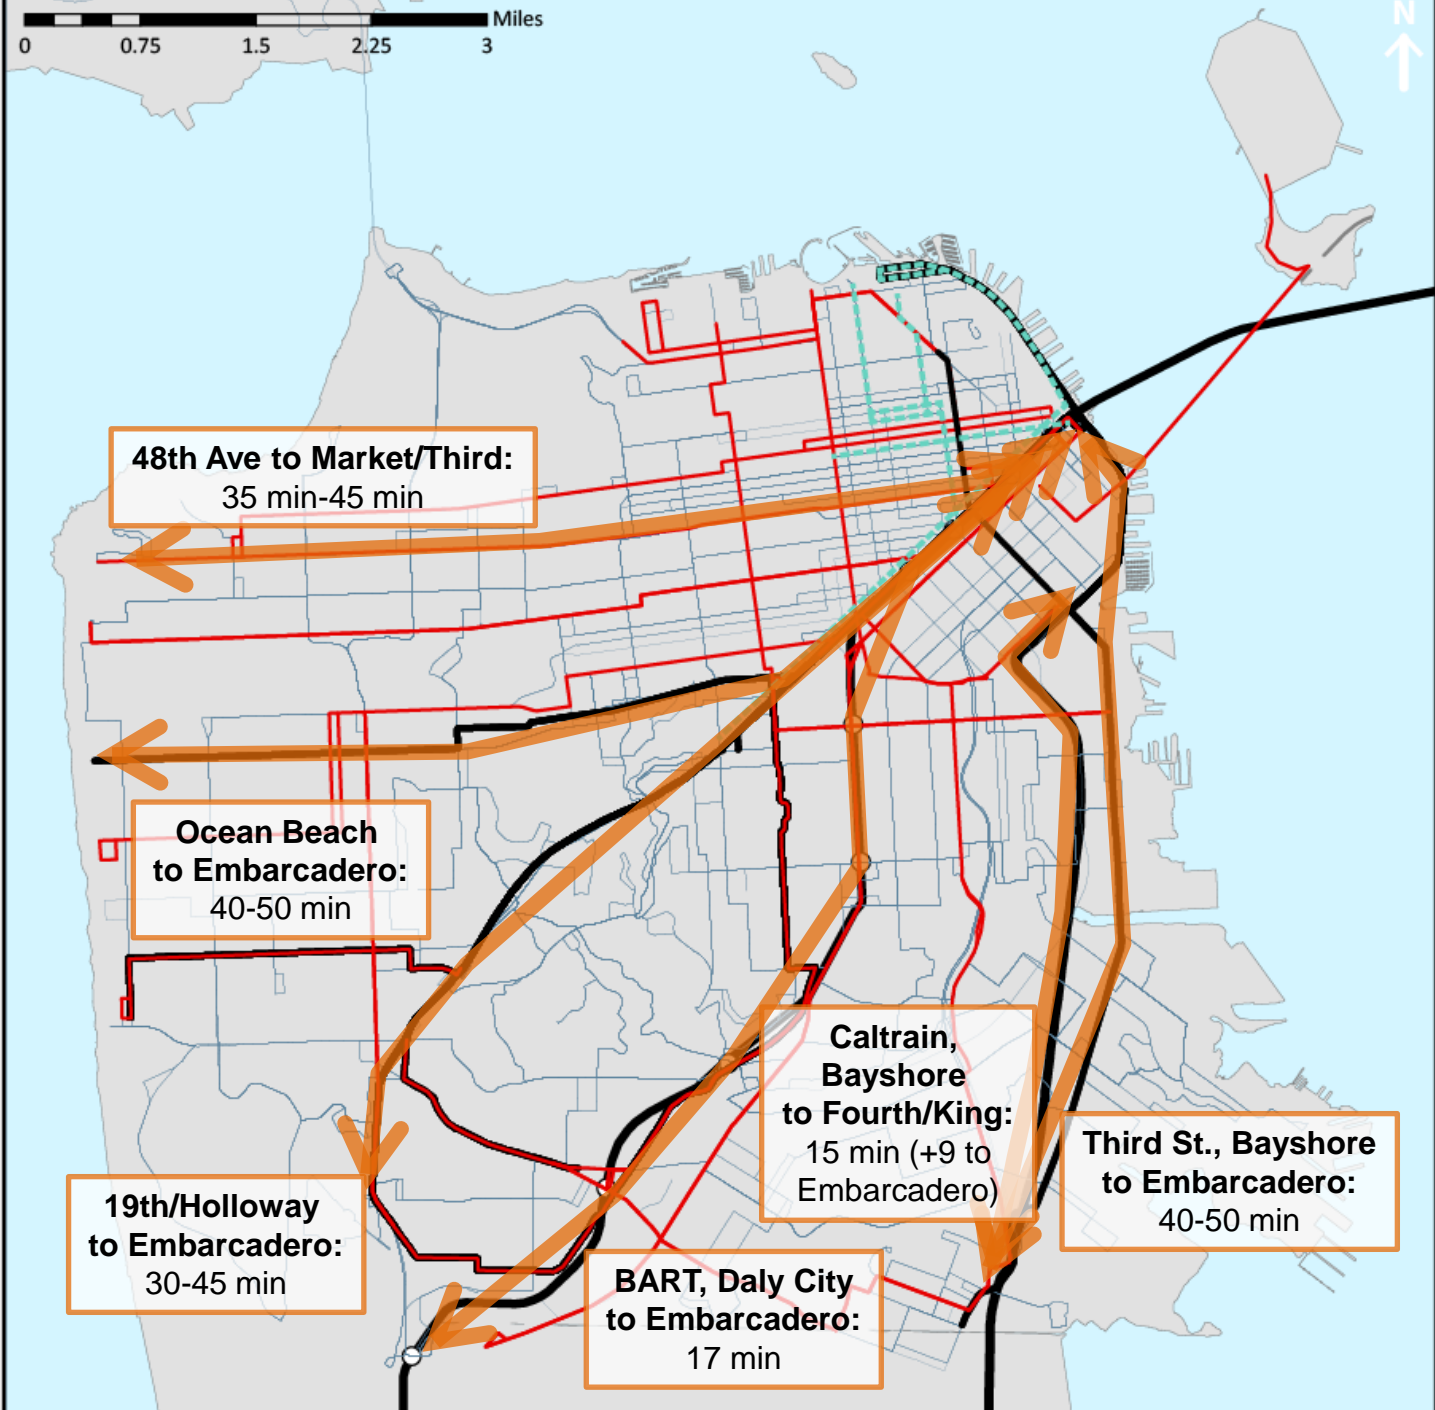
Miles
0 0.75 1.5 2.25 3

N

48th Ave to Market/Third:
35 min-45 min

Ocean Beach to Embarcadero:
40-50 min

Caltrain, Bayshore to Fourth/King:
15 min (+9 to Embarcadero)

Third St., Bayshore to Embarcadero:
40-50 min

19th/Holloway to Embarcadero:
30-45 min

BART, Daly City to Embarcadero:
17 min